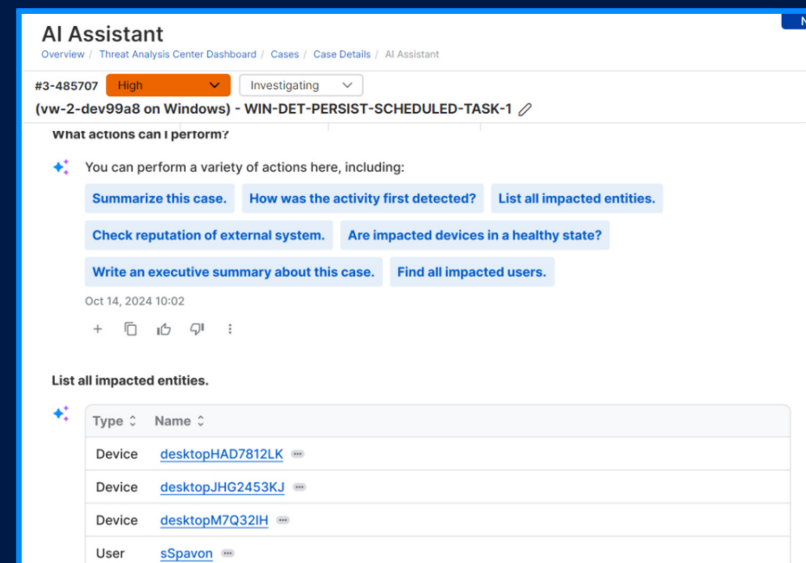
AI Assistant

Overview / Threat Analysis Center Dashboard / Cases / Case Details / AI Assistant

N

#3-485707 High Investigating

(vw-2-dev99a8 on Windows) - WIN-DET-PERSIST-SCHEDULED-TASK-1

What actions can I perform?

You can perform a variety of actions here, including:

Summarize this case.

How was the activity first detected?

List all impacted entities.

Check reputation of external system.

Are impacted devices in a healthy state?

Write an executive summary about this case.

Find all impacted users.

Oct 14, 2024 10:02

List all impacted entities.

| Type | Name |
|---|---|
| Device | desktopHAD7812LK |
| Device | desktopJHG2453KJ |
| Device | desktopM7Q32IH |
| User | sSpavon |